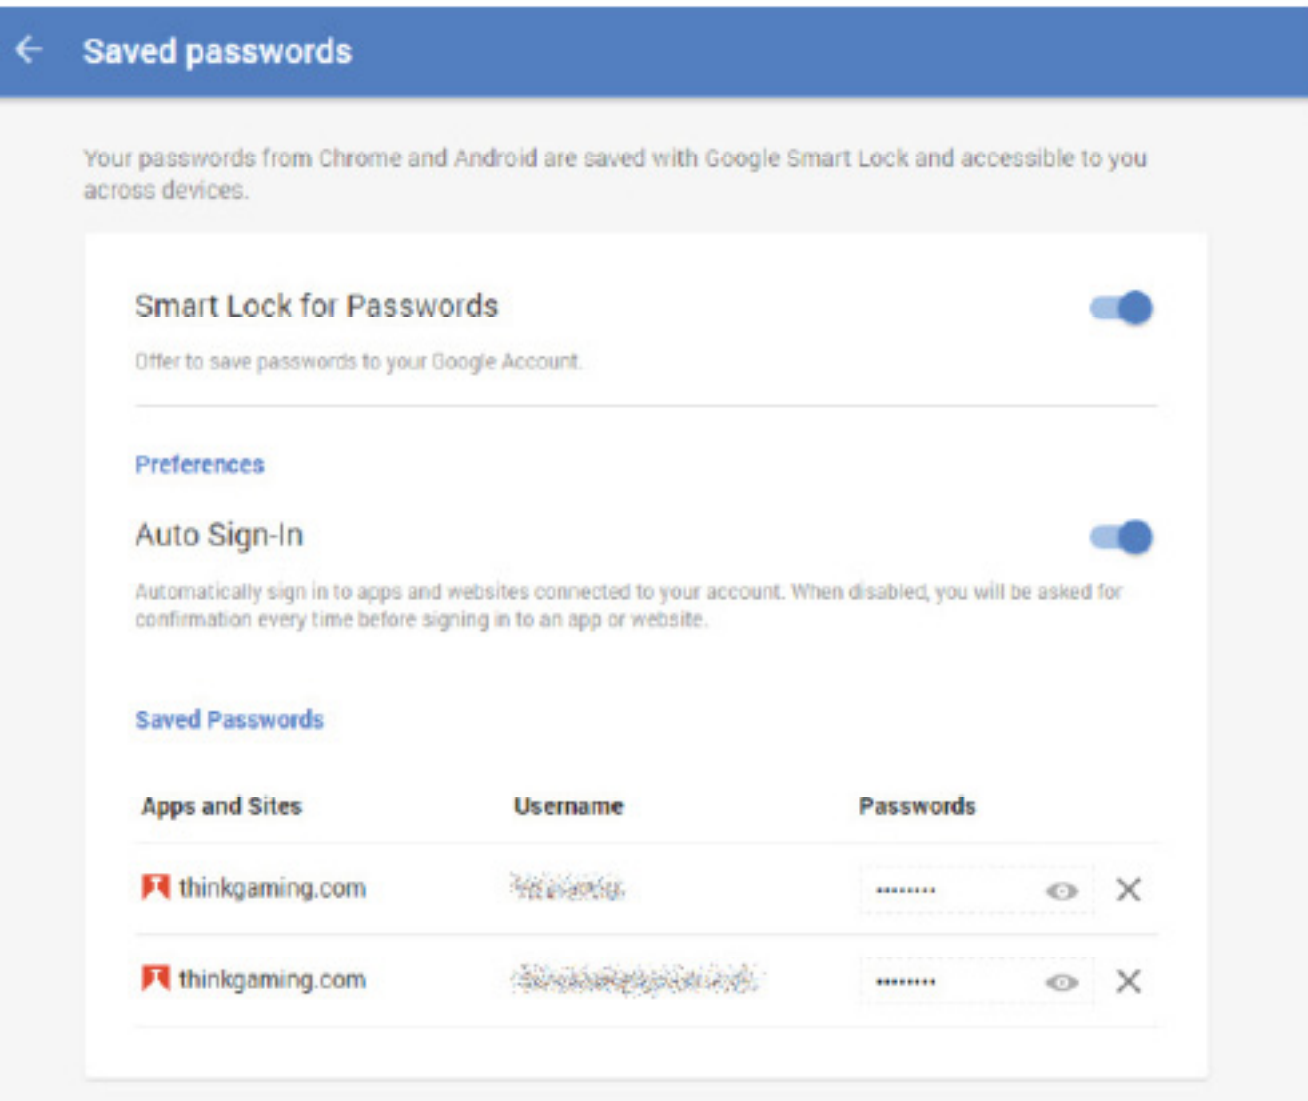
Saved passwords

Your passwords from Chrome and Android are saved with Google Smart Lock and accessible to you across devices.

Smart Lock for Passwords

Offer to save passwords to your Google Account.

Preferences

Auto Sign-In

Automatically sign in to apps and websites connected to your account. When disabled, you will be asked for confirmation every time before signing in to an app or website.

Saved Passwords

| Apps and Sites | Username | Passwords |
|---|---|---|
| thinkgaming.com | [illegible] | ••••••••• |
| thinkgaming.com | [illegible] | ••••••••• |